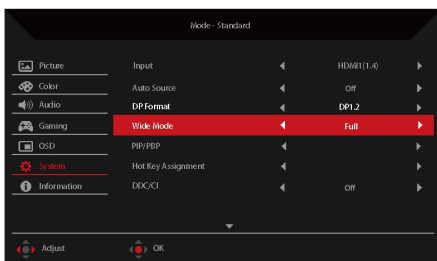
Mode - Standard

Picture
Color
Audio
Gaming
OSD
System
Information

| | | |
|---|---|---|
| Input | HDMI1(1.4) | |
| Auto Source | Off | |
| DP Format | DP1.2 | |
| Wide Mode | Full | |
| PIP/PBP | | |
| Hot Key Assignment | | |
| DDC/CI | Off | |

Adjust
OK